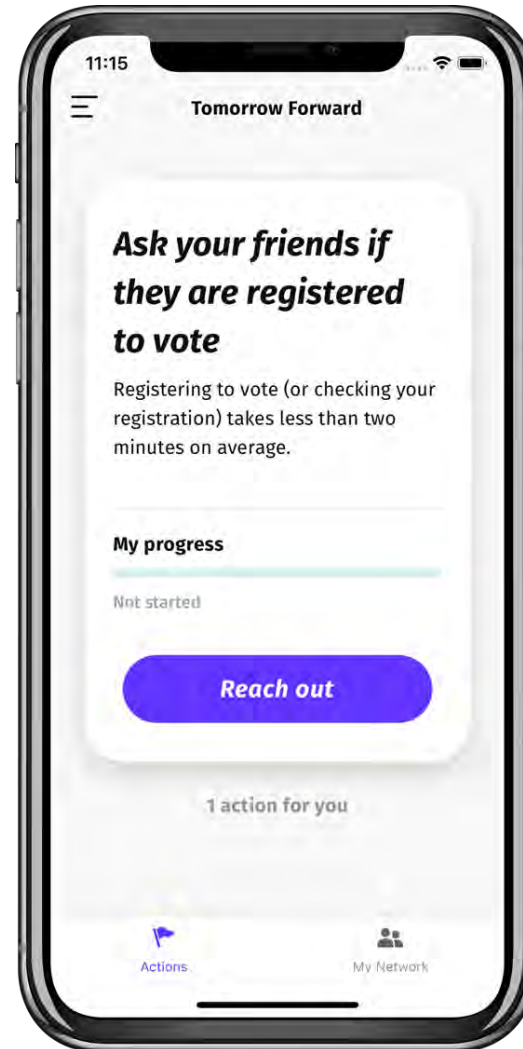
11:15

Tomorrow Forward

Ask your friends if they are registered to vote

Registering to vote (or checking your registration) takes less than two minutes on average.

My progress

Not started

Reach out

1 action for you

Actions

My Network